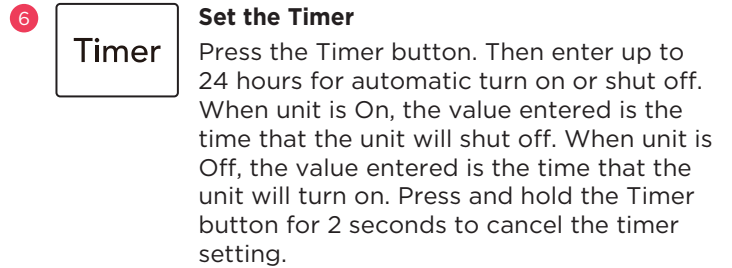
6

Timer

**Set the Timer**

Press the Timer button. Then enter up to 24 hours for automatic turn on or shut off. When unit is On, the value entered is the time that the unit will shut off. When unit is Off, the value entered is the time that the unit will turn on. Press and hold the Timer button for 2 seconds to cancel the timer setting.